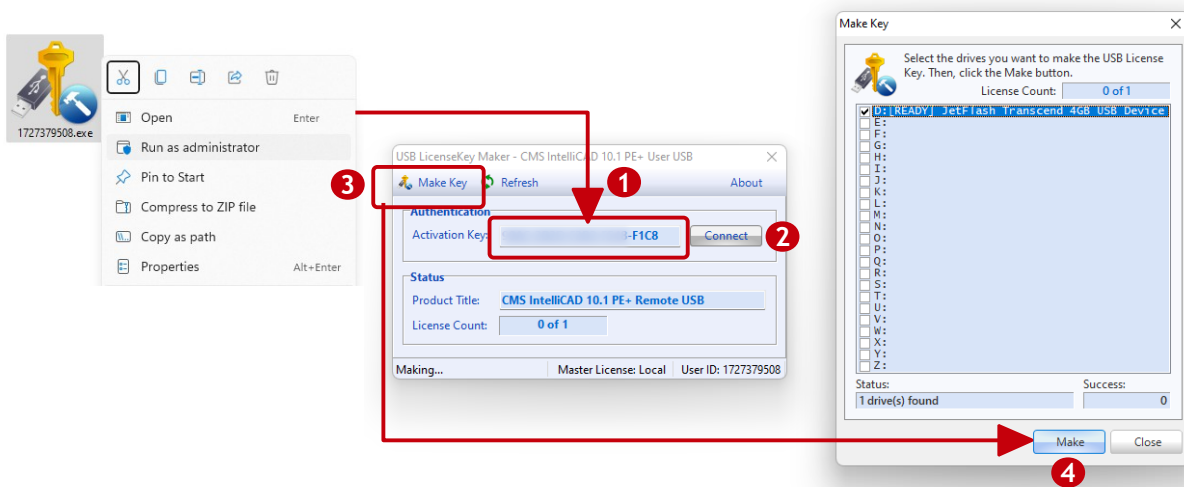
1727379508.exe

Open Enter
Run as administrator
Pin to Start
Compress to ZIP file
Copy as path
Properties Alt+Enter

USB LicenseKey Maker - CMS IntelliCAD 10.1 PE+ User USB
3
Make Key
Refresh
1
About
Authentication
Activation Key: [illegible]-F1C8
Connect
2
Status
Product Title: CMS IntelliCAD 10.1 PE+ Remote USB
License Count: 0 of 1
Making... Master License: Local User ID: 1727379508

Make Key
Select the drives you want to make the USB License Key. Then, click the Make button.
License Count: 0 of 1
D:[READY] JetFlash Transcend 4GB USB Device
E:
F:
G:
H:
I:
J:
K:
L:
M:
N:
O:
P:
Q:
R:
S:
T:
U:
V:
W:
X:
Y:
Z:
Status:
1 drive(s) found
Success:
0
Make
Close
4